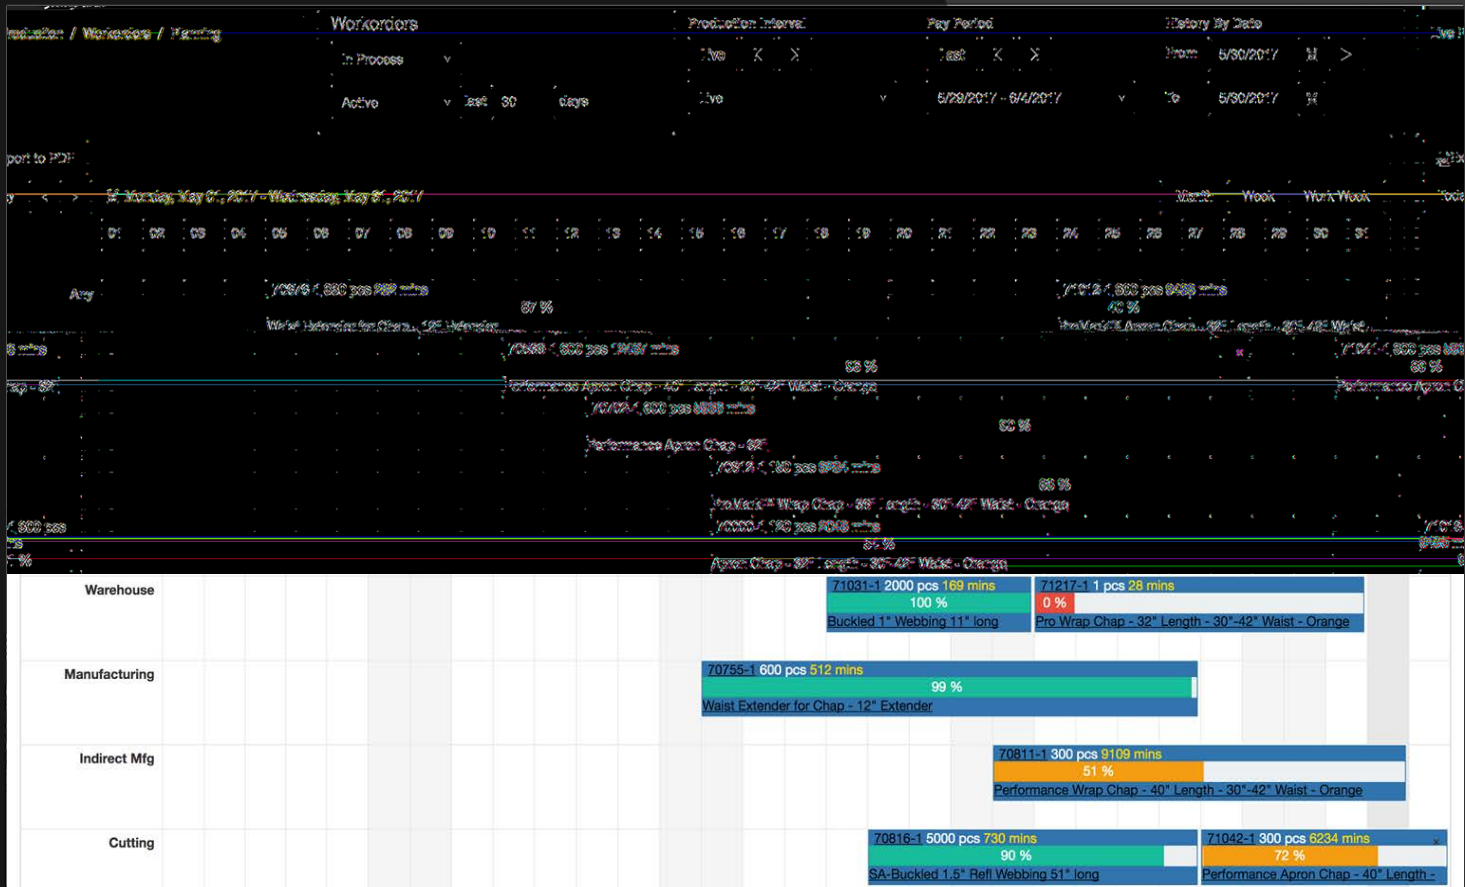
roduction / Workorders / Planning

Workorders

In Process

Active last 30 days

Production Interval

Live

Live

Pay Period

Last

5/29/2017 - 6/4/2017

History By Date

From 5/30/2017

To 5/30/2017

port to PDF

Monday, May 01, 2017 - Wednesday, May 31, 2017

Month Week Work Week

01 02 03 04 05 06 07 08 09 10 11 12 13 14 15 16 17 18 19 20 21 22 23 24 25 26 27 28 29 30 31

Any

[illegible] pcs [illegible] mins

67 %

Waist Extender for Chap - 12" Extender

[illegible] pcs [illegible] mins

43 %

Performance Apron Chap - 40" Length - 30"-42" Waist - Orange

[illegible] pcs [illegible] mins

Performance Apron Chap - 35"

ProWrap Wrap Chap - 35" Length - 30"-42" Waist - Orange

Apron Chap - 35" Length - 30"-42" Waist - Orange

Warehouse

71031-1 2000 pcs 169 mins

100 %

Buckled 1" Webbing 11" long

71217-1 1 pcs 28 mins

0 %

Pro Wrap Chap - 32" Length - 30"-42" Waist - Orange

Manufacturing

70755-1 600 pcs 512 mins

99 %

Waist Extender for Chap - 12" Extender

Indirect Mfg

70811-1 300 pcs 9109 mins

51 %

Performance Wrap Chap - 40" Length - 30"-42" Waist - Orange

Cutting

70816-1 5000 pcs 730 mins

90 %

SA-Buckled 1.5" Refl Webbing 51" long

71042-1 300 pcs 6234 mins

72 %

Performance Apron Chap - 40" Length -